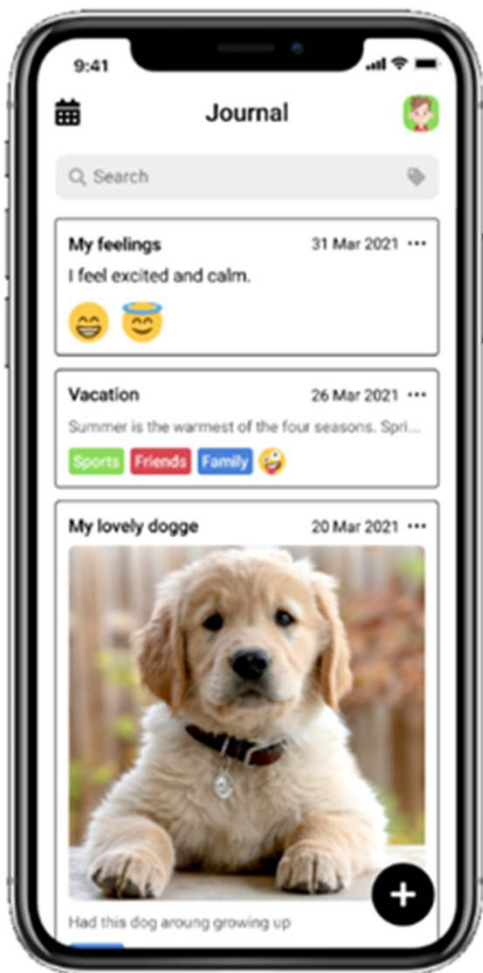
9:41

Journal

Search

My feelings 31 Mar 2021 ···
I feel excited and calm.
😁 😇

Vacation 26 Mar 2021 ···
Summer is the warmest of the four seasons. Spri...
Sports Friends Family 🤪

My lovely dogge 20 Mar 2021 ···

Had this dog aroung growing up

+